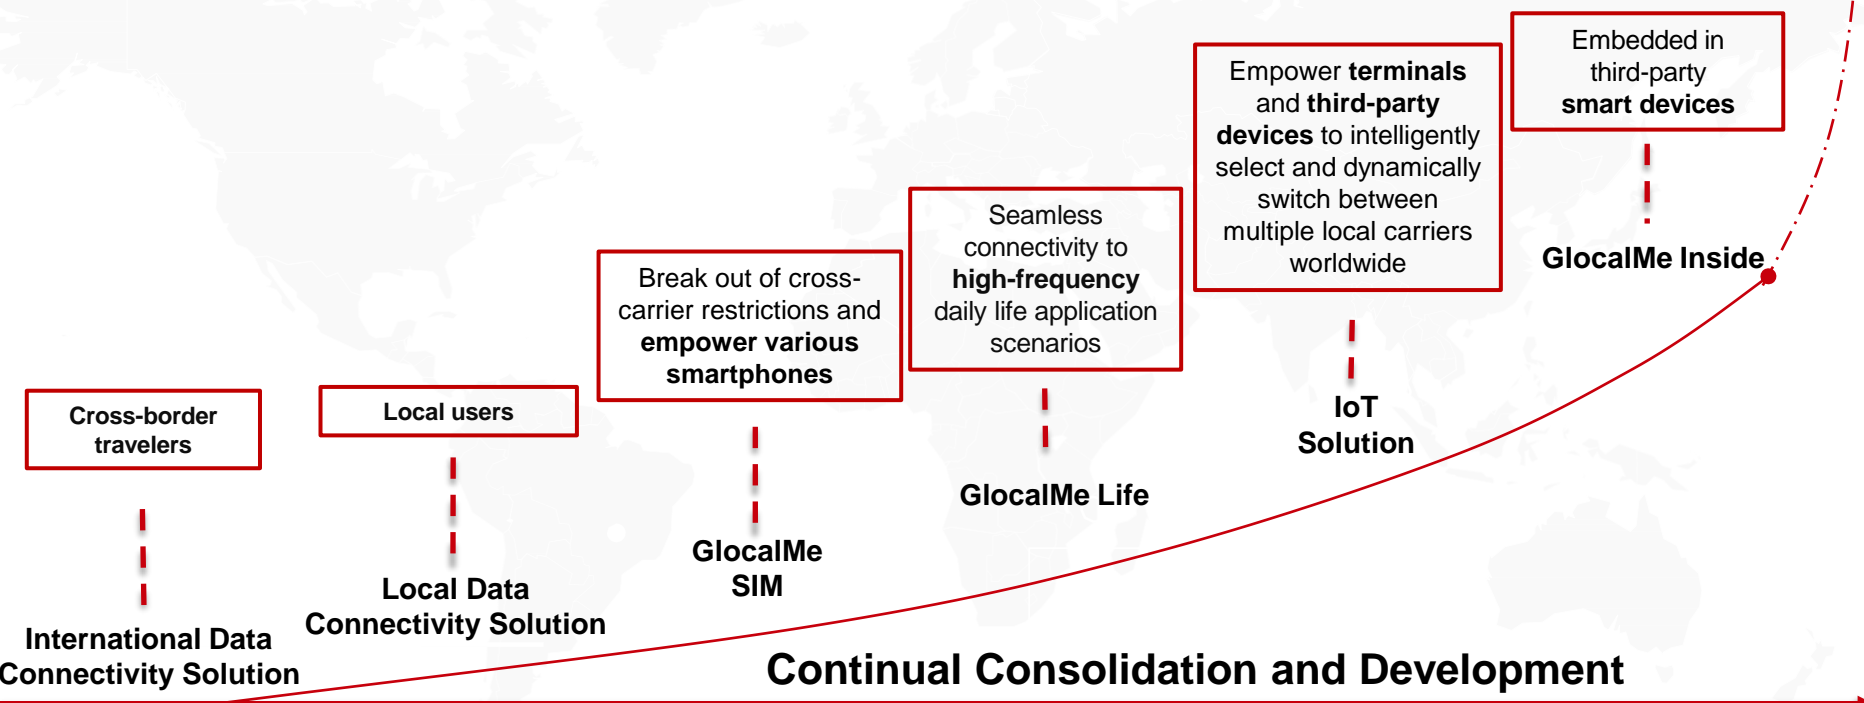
Cross-border travelers

International Data Connectivity Solution

Local users

Local Data Connectivity Solution

Break out of cross-carrier restrictions and **empower various smartphones**

GlocalMe SIM

Seamless connectivity to **high-frequency** daily life application scenarios

GlocalMe Life

Empower **terminals** and **third-party devices** to intelligently select and dynamically switch between multiple local carriers worldwide

IoT Solution

Embedded in third-party **smart devices**

GlocalMe Inside

Continual Consolidation and Development